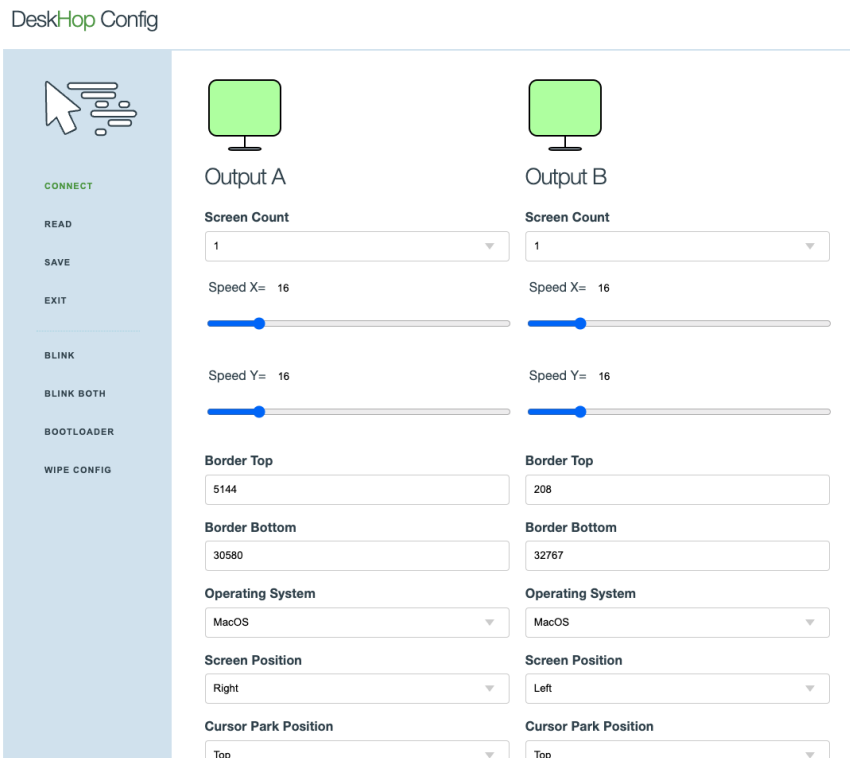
DeskHop Config

CONNECT
READ
SAVE
EXIT

BLINK
BLINK BOTH
BOOTLOADER
WIPE CONFIG

Output A

Screen Count
1

Speed X= 16

Speed Y= 16

Border Top
5144

Border Bottom
30580

Operating System
MacOS

Screen Position
Right

Cursor Park Position
Top

Output B

Screen Count
1

Speed X= 16

Speed Y= 16

Border Top
208

Border Bottom
32767

Operating System
MacOS

Screen Position
Left

Cursor Park Position
Top